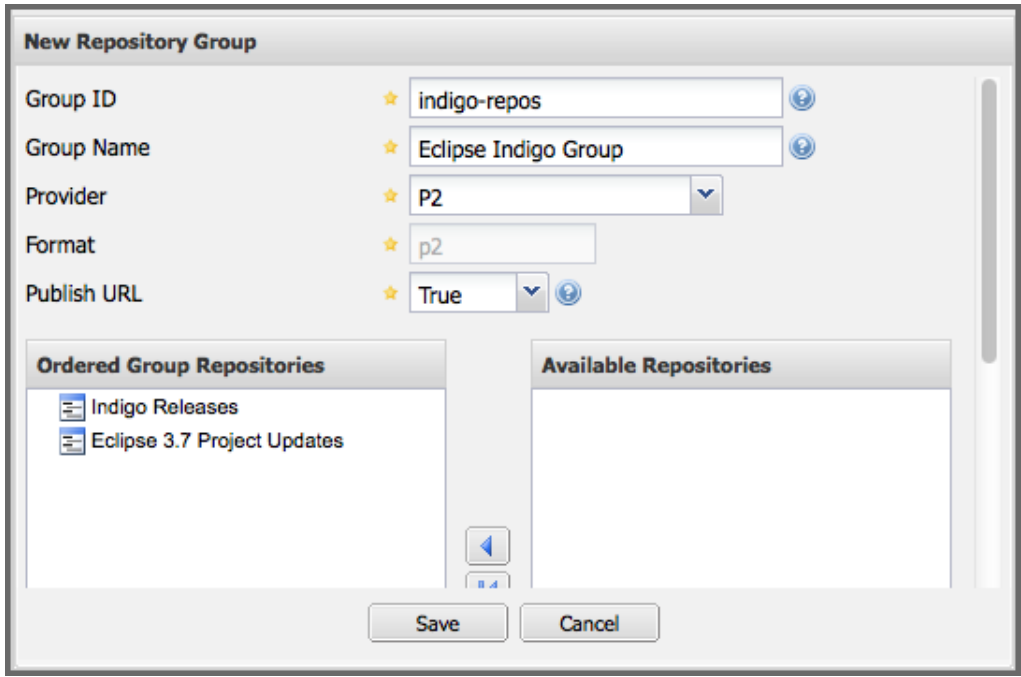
New Repository Group

Group ID ★ indigo-repos

Group Name ★ Eclipse Indigo Group

Provider ★ P2

Format ★ p2

Publish URL ★ True

Ordered Group Repositories

Indigo Releases

Eclipse 3.7 Project Updates

Available Repositories

Save Cancel